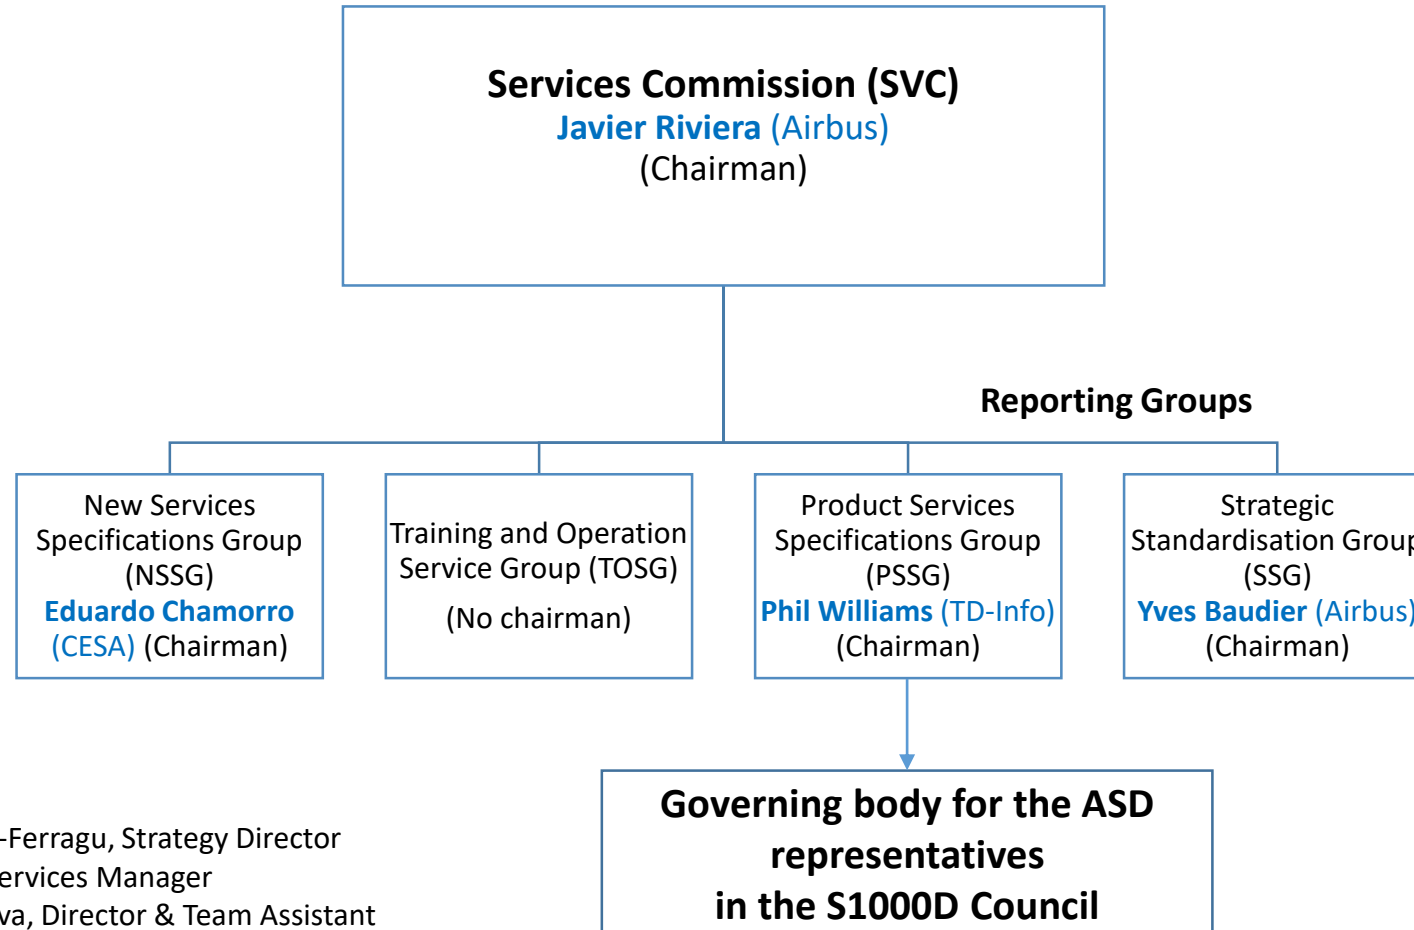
Services Commission (SVC)
Javier Riviera (Airbus)
(Chairman)

Reporting Groups

New Services Specifications Group (NSSG)
Eduardo Chamorro (CESA) (Chairman)

Training and Operation Service Group (TOSG)
(No chairman)

Product Services Specifications Group (PSSG)
Phil Williams (TD-Info)
(Chairman)

Strategic Standardisation Grou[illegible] (SSG)
Yves Baudier (Airbus)
(Chairman)

Governing body for the ASD representatives in the S1000D Council

-Ferragu, Strategy Director
ervices Manager
va, Director & Team Assistant